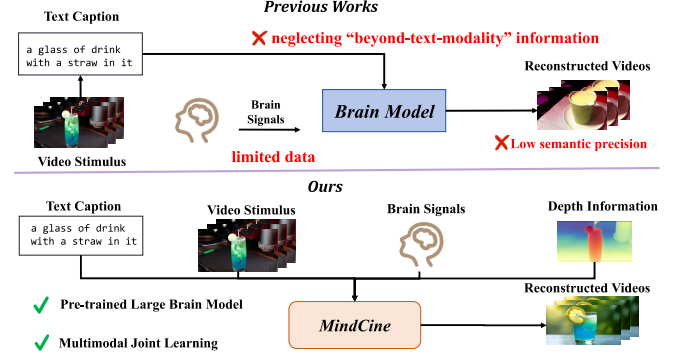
Previous Works

Text Caption

a glass of drink with a straw in it

✗ neglecting "beyond-text-modality" information

Reconstructed Videos

Brain Signals

Brain Model

Video Stimulus

limited data

✗ Low semantic precision

Ours

Text Caption

a glass of drink with a straw in it

Video Stimulus

Brain Signals

Depth Information

✓ Pre-trained Large Brain Model

Reconstructed Videos

MindCine

✓ Multimodal Joint Learning